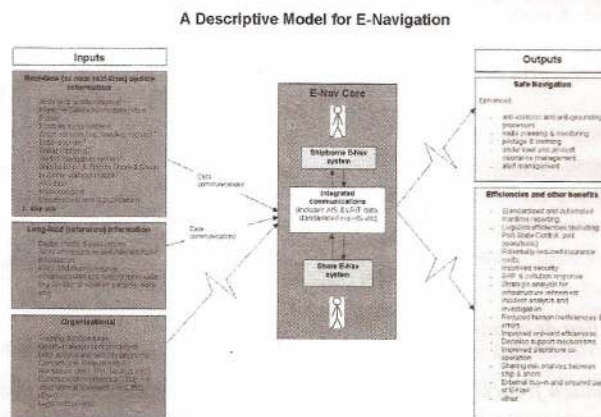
A Descriptive Model for E-Navigation

Inputs

Real-time (or near real-time) update information

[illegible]

Long-term (reference) information

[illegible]

Organisational

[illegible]

Data communication

Data communication

E-Nav Core

Shipborne E-Nav system

Integrated communications
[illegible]

Shore E-Nav system

Outputs

Safe Navigation

Enhanced:
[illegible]

Efficiencies and other benefits

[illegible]